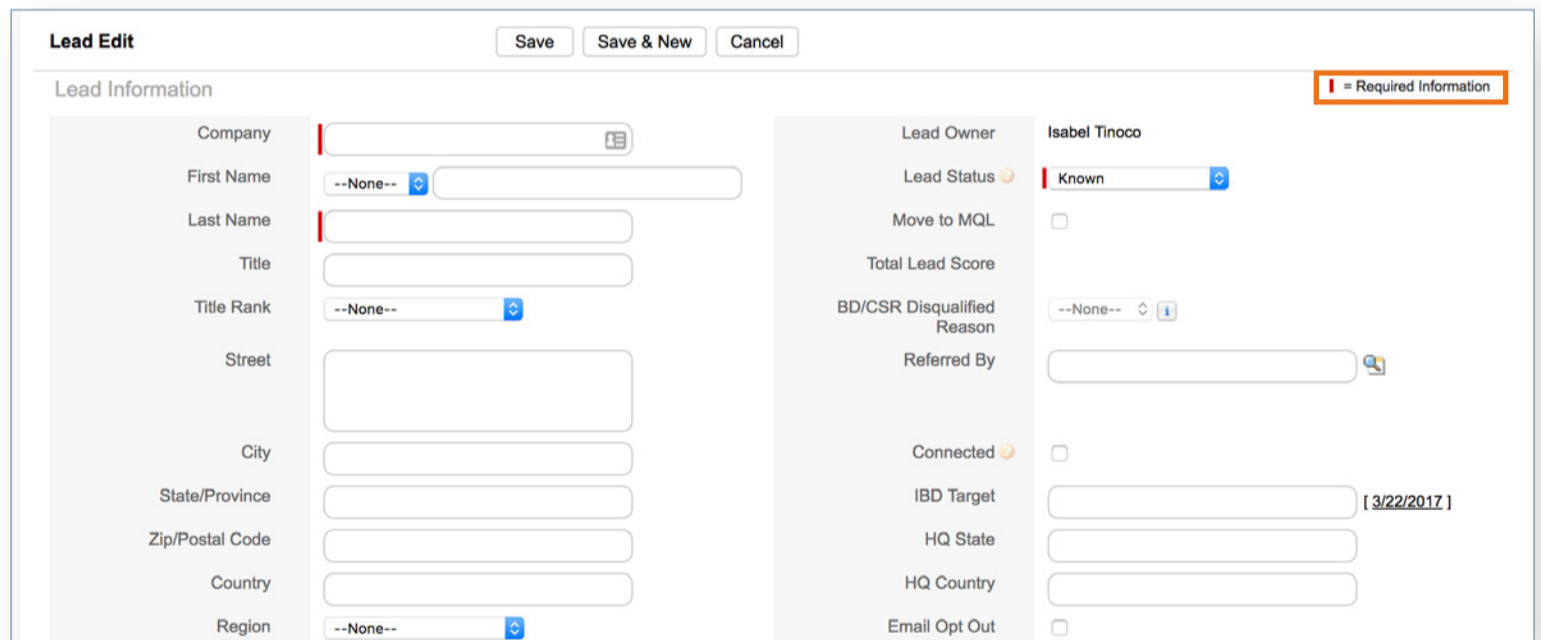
Lead Edit

Save | Save & New | Cancel

Lead Information

= Required Information

| | | | |
|---|---|---|---|
| Company | | Lead Owner | Isabel Tinoco |
| First Name | --None-- | Lead Status | Known |
| Last Name | | Move to MQL | |
| Title | | Total Lead Score | |
| Title Rank | --None-- | BD/CSR Disqualified Reason | --None-- |
| Street | | Referred By | |
| City | | Connected | |
| State/Province | | IBD Target | [ 3/22/2017 ] |
| Zip/Postal Code | | HQ State | |
| Country | | HQ Country | |
| Region | --None-- | Email Opt Out | |